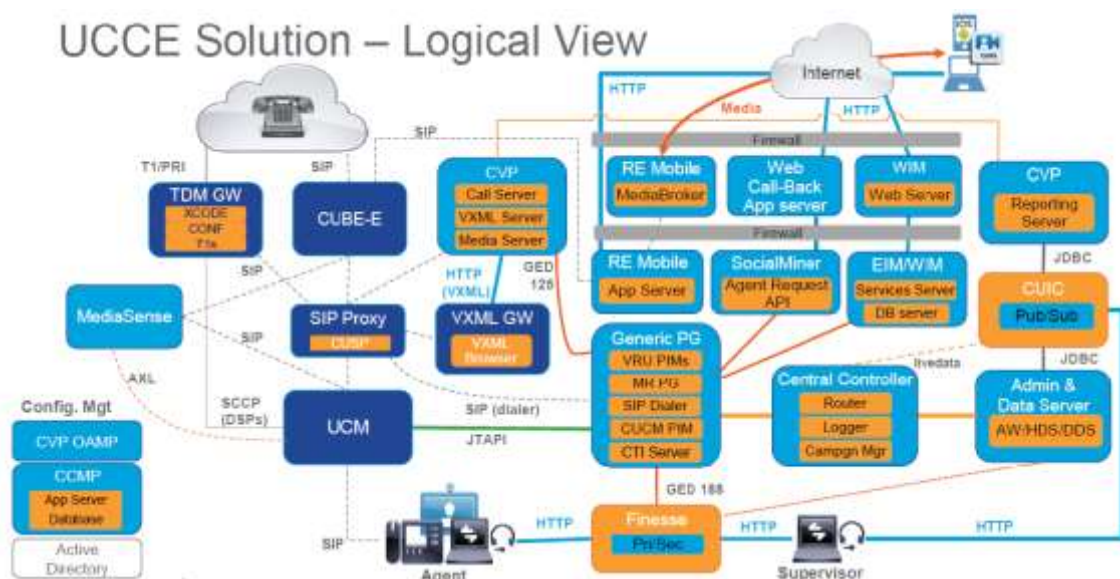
UCCE Solution – Logical View

Internet
HTTP
Media
HTTP
Firewall
RE Mobile
MediaBroker
Web
Call-Back
App server
WIM
Web Server
CVP
Reporting
Server
Firewall
RE Mobile
App Server
SocialMiner
Agent Request
API
EIM/WIM
Services Server
DB server
JDBC
CUIC
Pub/Sub
JDBC
T1/PRI
SIP
SIP
TDM GW
XCODE
CONF
F1s
CUBE-E
CVP
Call Server
VXML Server
Media Server
GED
125
HTTP
(VXML)
SIP
MediaSense
SIP
SIP Proxy
CUSP
VXML GW
VXML
Browser
Generic PG
VRU PIMs
MR PG
SIP Dialer
CUCM PIM
CTI Server
livedata
Central Controller
Router
Logger
Campgn Mgr
Admin &
Data Server
AW/HDS/DDS
AXL
Config. Mgt
CVP OAMP
CCMP
App Server
Database
Active
Directory
SCCP
(DSPs)
UCM
SIP (dialer)
JTAPI
GED 188
SIP
HTTP
Finesse
Pri/Sec
HTTP
HTTP
Agent
Supervisor